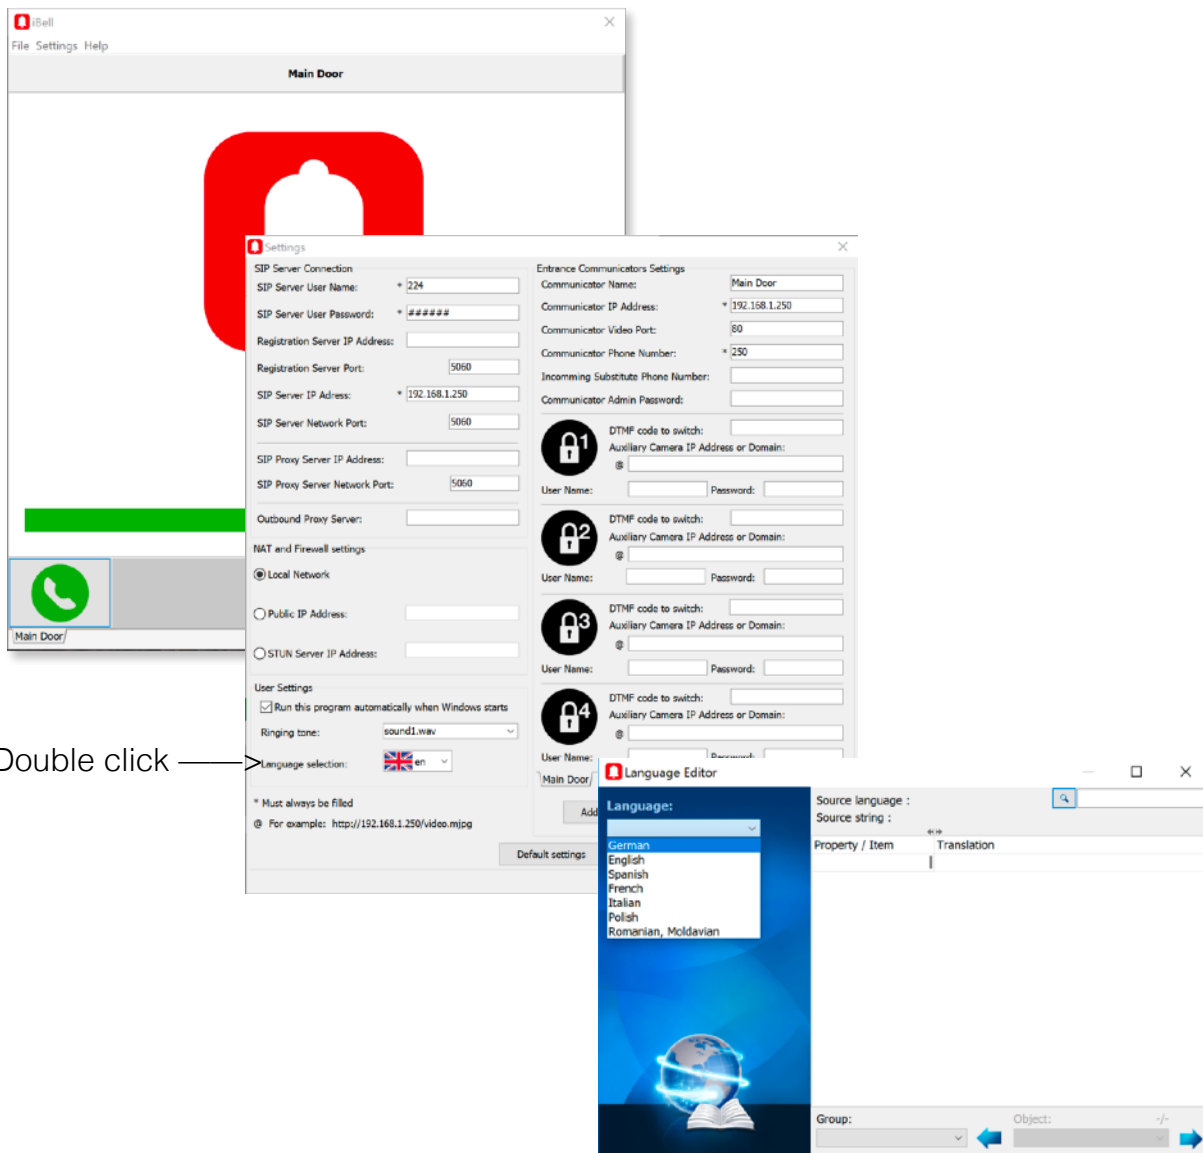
iBell
File Settings Help
Main Door

Main Door

Settings
SIP Server Connection
SIP Server User Name: * 224
SIP Server User Password: * ######
Registration Server IP Address:
Registration Server Port: 5060
SIP Server IP Adress: * 192.168.1.250
SIP Server Network Port: 5060
SIP Proxy Server IP Address:
SIP Proxy Server Network Port: 5060
Outbound Proxy Server:
NAT and Firewall settings
Local Network
Public IP Address:
STUN Server IP Address:
User Settings
Run this program automatically when Windows starts
Ringing tone: sound1.wav
Language selection: en
* Must always be filled
@ For example: http://192.168.1.250/video.mjpg
Default settings

Entrance Communicators Settings
Communicator Name: Main Door
Communicator IP Address: * 192.168.1.250
Communicator Video Port: 80
Communicator Phone Number: * 250
Incomming Substitute Phone Number:
Communicator Admin Password:
1 DTMF code to switch:
Auxiliary Camera IP Address or Domain:
@
User Name: Password:
2 DTMF code to switch:
Auxiliary Camera IP Address or Domain:
@
User Name: Password:
3 DTMF code to switch:
Auxiliary Camera IP Address or Domain:
@
User Name: Password:
4 DTMF code to switch:
Auxiliary Camera IP Address or Domain:
@
User Name: Password:
Main Door
Add

Double click

Language Editor
Language:
German
English
Spanish
French
Italian
Polish
Romanian, Moldavian
Source language :
Source string :
Property / Item
Translation
Group:
Object: